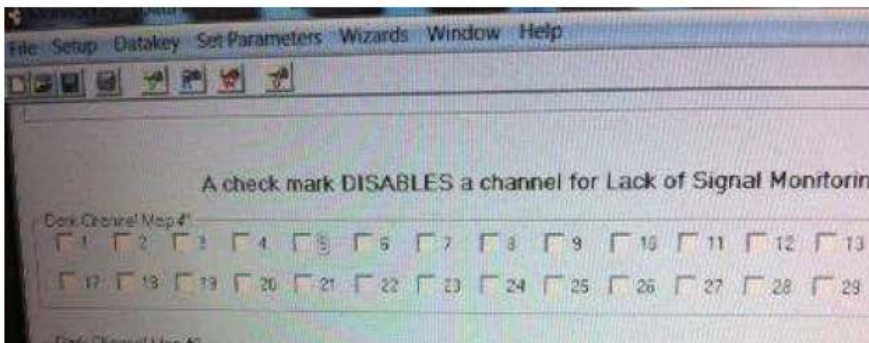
File Setup Datakey Set Parameters Wizards Window Help

A check mark DISABLES a channel for Lack of Signal Monitorin

Dark Channel Map #1

1 2 3 4 5 6 7 8 9 10 11 12 13

17 18 19 20 21 22 23 24 25 26 27 28 29

Dark Channel Map #2